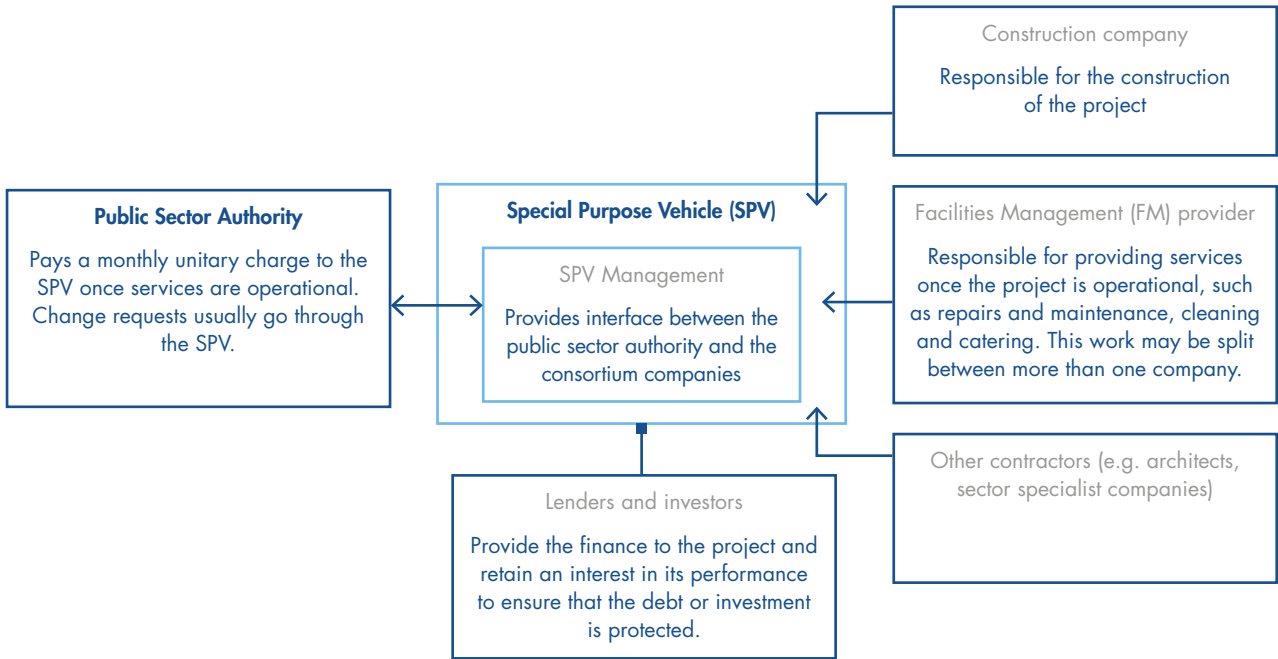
Construction company

Responsible for the construction of the project

Public Sector Authority

Pays a monthly unitary charge to the SPV once services are operational. Change requests usually go through the SPV.

Special Purpose Vehicle (SPV)

SPV Management

Provides interface between the public sector authority and the consortium companies

Facilities Management (FM) provider

Responsible for providing services once the project is operational, such as repairs and maintenance, cleaning and catering. This work may be split between more than one company.

Other contractors (e.g. architects, sector specialist companies)

Lenders and investors

Provide the finance to the project and retain an interest in its performance to ensure that the debt or investment is protected.